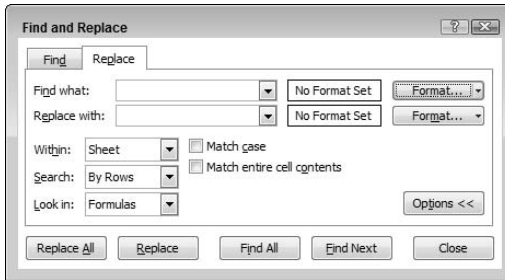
Find and Replace

?

Find

Replace

Find what:

No Format Set

Format...

Replace with:

No Format Set

Format...

Within: Sheet

Match case

Match entire cell contents

Search: By Rows

Look in: Formulas

Options <<

Replace All

Replace

Find All

Find Next

Close